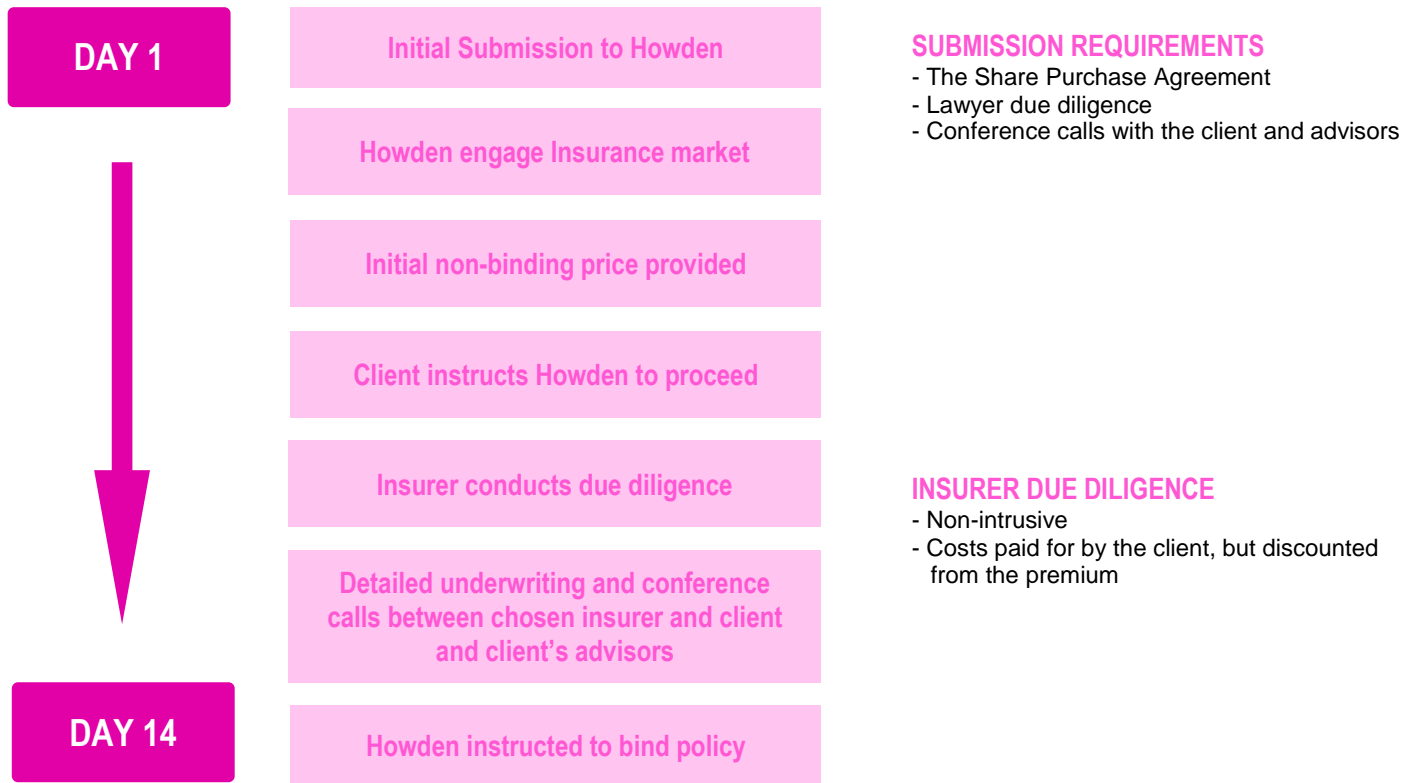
DAY 1

Initial Submission to Howden

Howden engage Insurance market

Initial non-binding price provided

Client instructs Howden to proceed

Insurer conducts due diligence

Detailed underwriting and conference calls between chosen insurer and client and client's advisors

DAY 14

Howden instructed to bind policy

SUBMISSION REQUIREMENTS
- The Share Purchase Agreement
- Lawyer due diligence
- Conference calls with the client and advisors

INSURER DUE DILIGENCE
- Non-intrusive
- Costs paid for by the client, but discounted from the premium